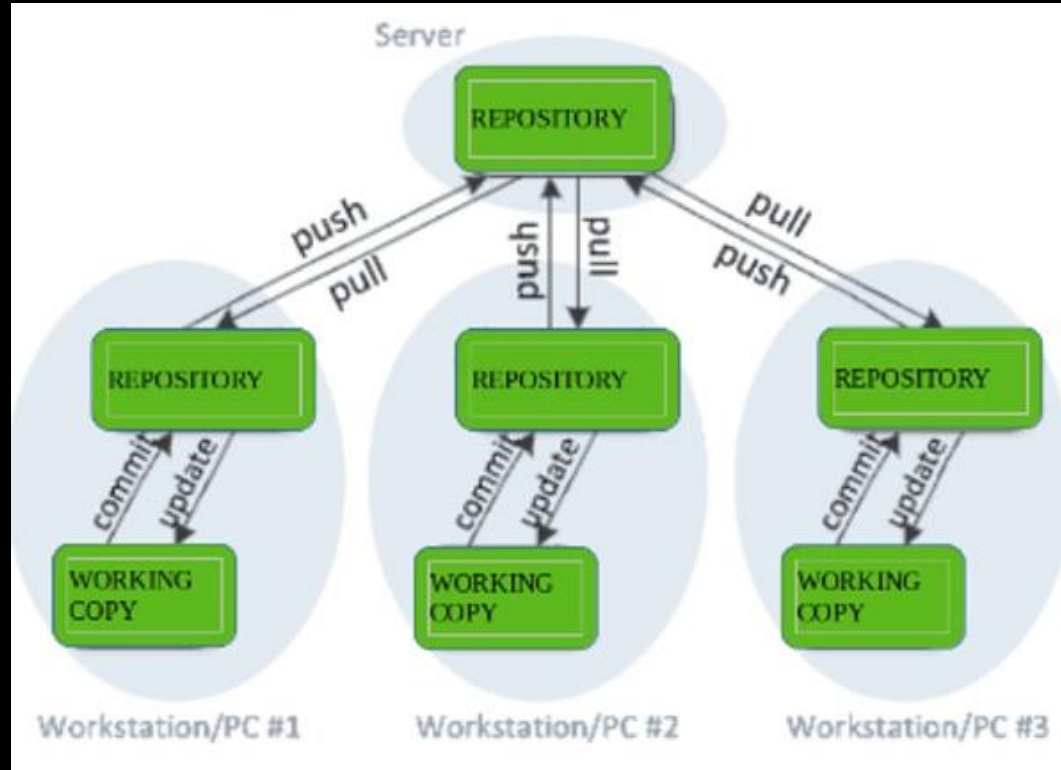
Server

REPOSITORY

push

pull

push

pull

pull

push

REPOSITORY

commit

update

WORKING COPY

REPOSITORY

commit

update

WORKING COPY

REPOSITORY

commit

update

WORKING COPY

Workstation/PC #1

Workstation/PC #2

Workstation/PC #3